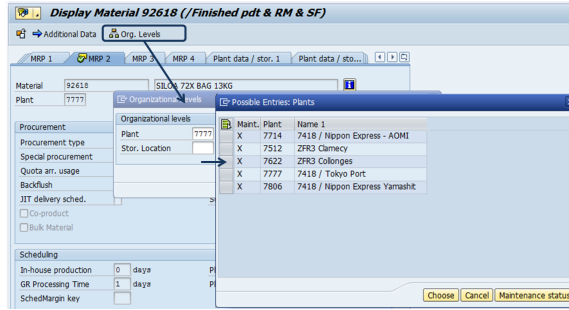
Display Material 92618 (/Finished pdt & RM & SF)

Additional Data
Org. Levels

MRP 1
MRP 2
MRP 3
MRP 4
Plant data / stor. 1
Plant data / sto...

Material 92618
SILOA 72X BAG 13KG
Plant 7777

Organizational levels
Organizational levels
Plant 7777
Stor. Location

Procurement
Procurement type
Special procurement
Quota arr. usage
Backflush
JIT delivery sched.
Co-product
Bulk Material

Scheduling
In-house production 0 days
GR Processing Time 1 days
SchedMargin key

Possible Entries: Plants

| Maint. | Plant | Name 1 |
|---|---|---|
| X | 7714 | 7418 / Nippon Express - AOMI |
| X | 7512 | ZFR3 Clamecy |
| X | 7622 | ZFR3 Collonges |
| X | 7777 | 7418 / Tokyo Port |
| X | 7806 | 7418 / Nippon Express Yamashit |

Choose
Cancel
Maintenance status